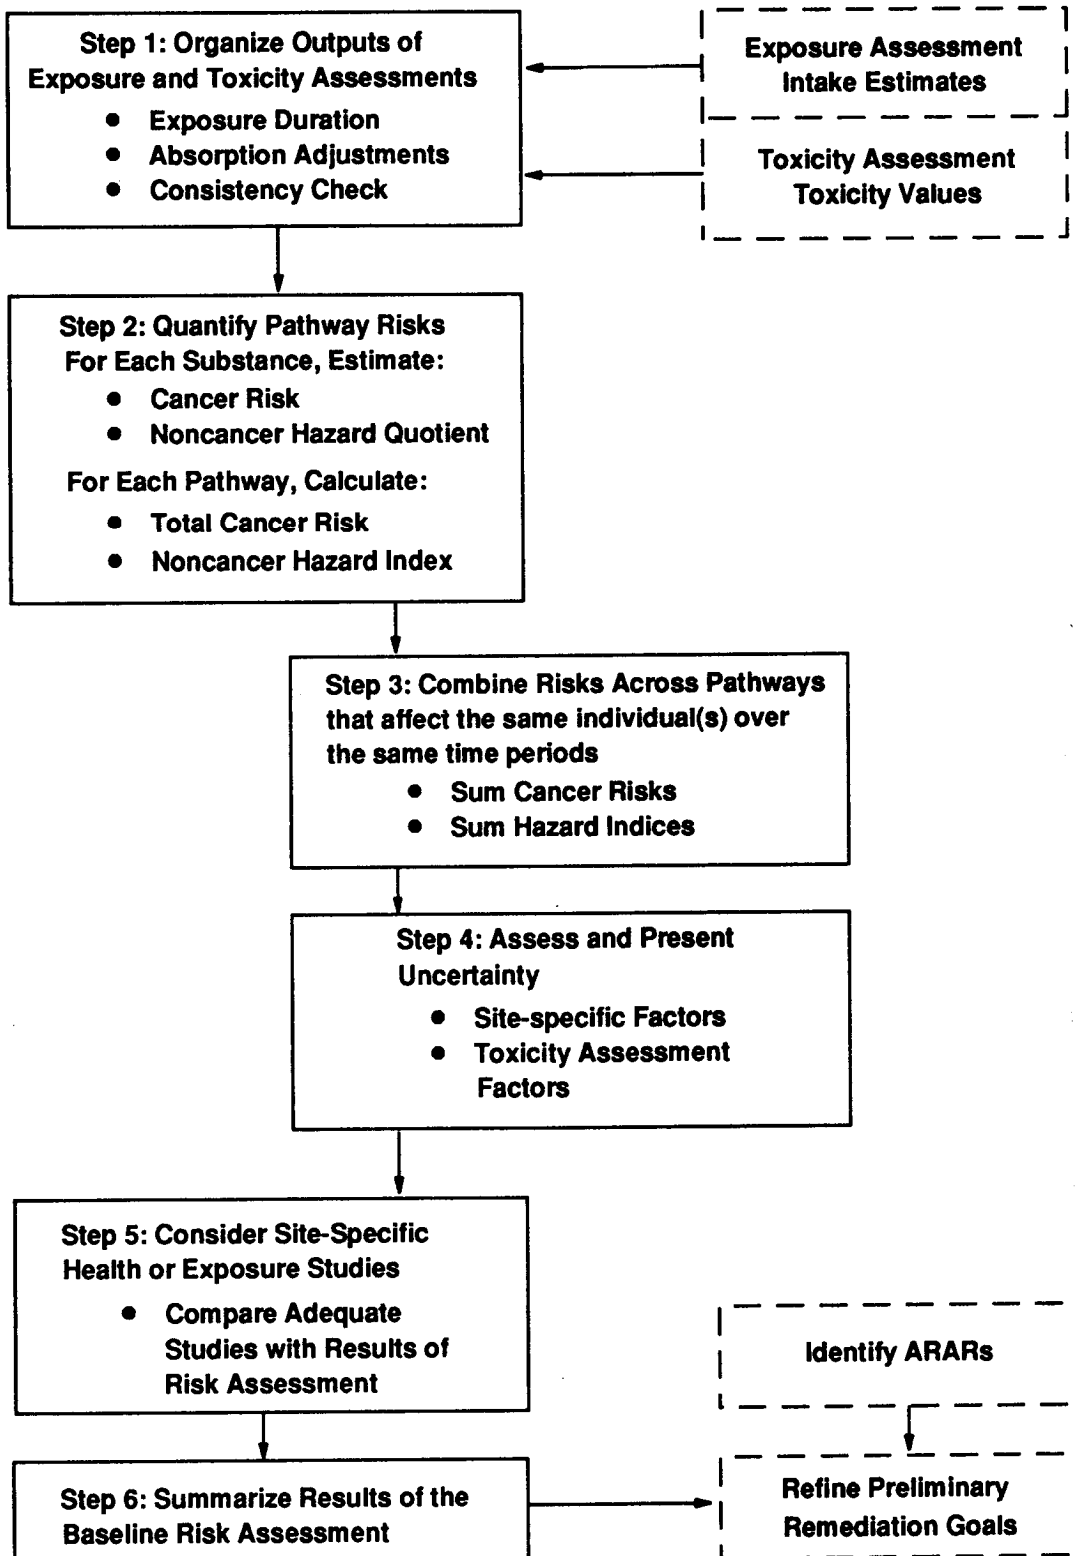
Step 1: Organize Outputs of Exposure and Toxicity Assessments
- Exposure Duration
- Absorption Adjustments
- Consistency Check

Exposure Assessment
Intake Estimates

Toxicity Assessment
Toxicity Values

Step 2: Quantify Pathway Risks
For Each Substance, Estimate:
- Cancer Risk
- Noncancer Hazard Quotient

For Each Pathway, Calculate:
- Total Cancer Risk
- Noncancer Hazard Index

Step 3: Combine Risks Across Pathways that affect the same individual(s) over the same time periods
- Sum Cancer Risks
- Sum Hazard Indices

Step 4: Assess and Present Uncertainty
- Site-specific Factors
- Toxicity Assessment Factors

Step 5: Consider Site-Specific Health or Exposure Studies
- Compare Adequate Studies with Results of Risk Assessment

Identify ARARs

Step 6: Summarize Results of the Baseline Risk Assessment

Refine Preliminary Remediation Goals